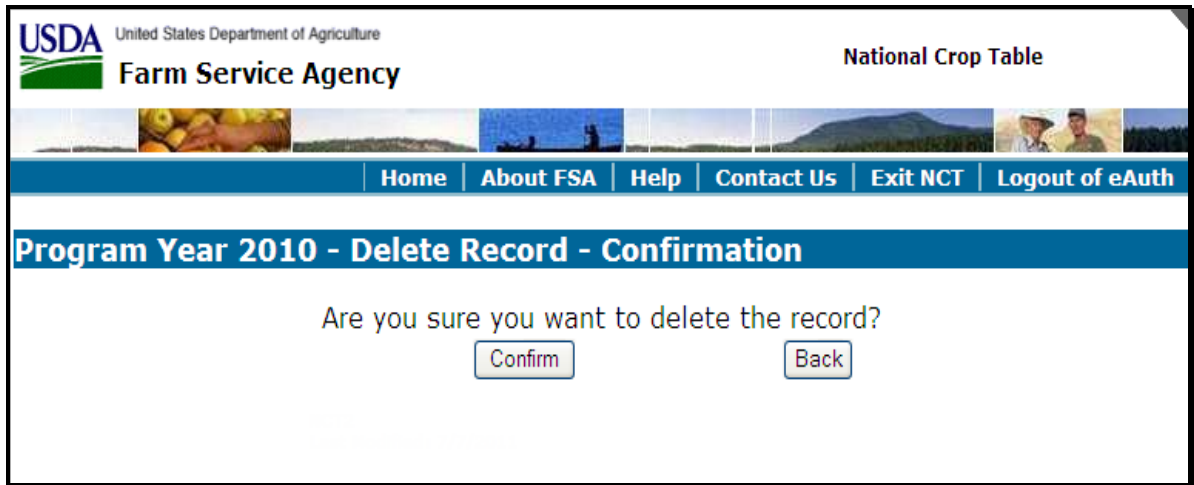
USDA United States Department of Agriculture
Farm Service Agency

National Crop Table

| Home | About FSA | Help | Contact Us | Exit NCT | Logout of eAuth

Program Year 2010 - Delete Record - Confirmation

Are you sure you want to delete the record?

Confirm Back